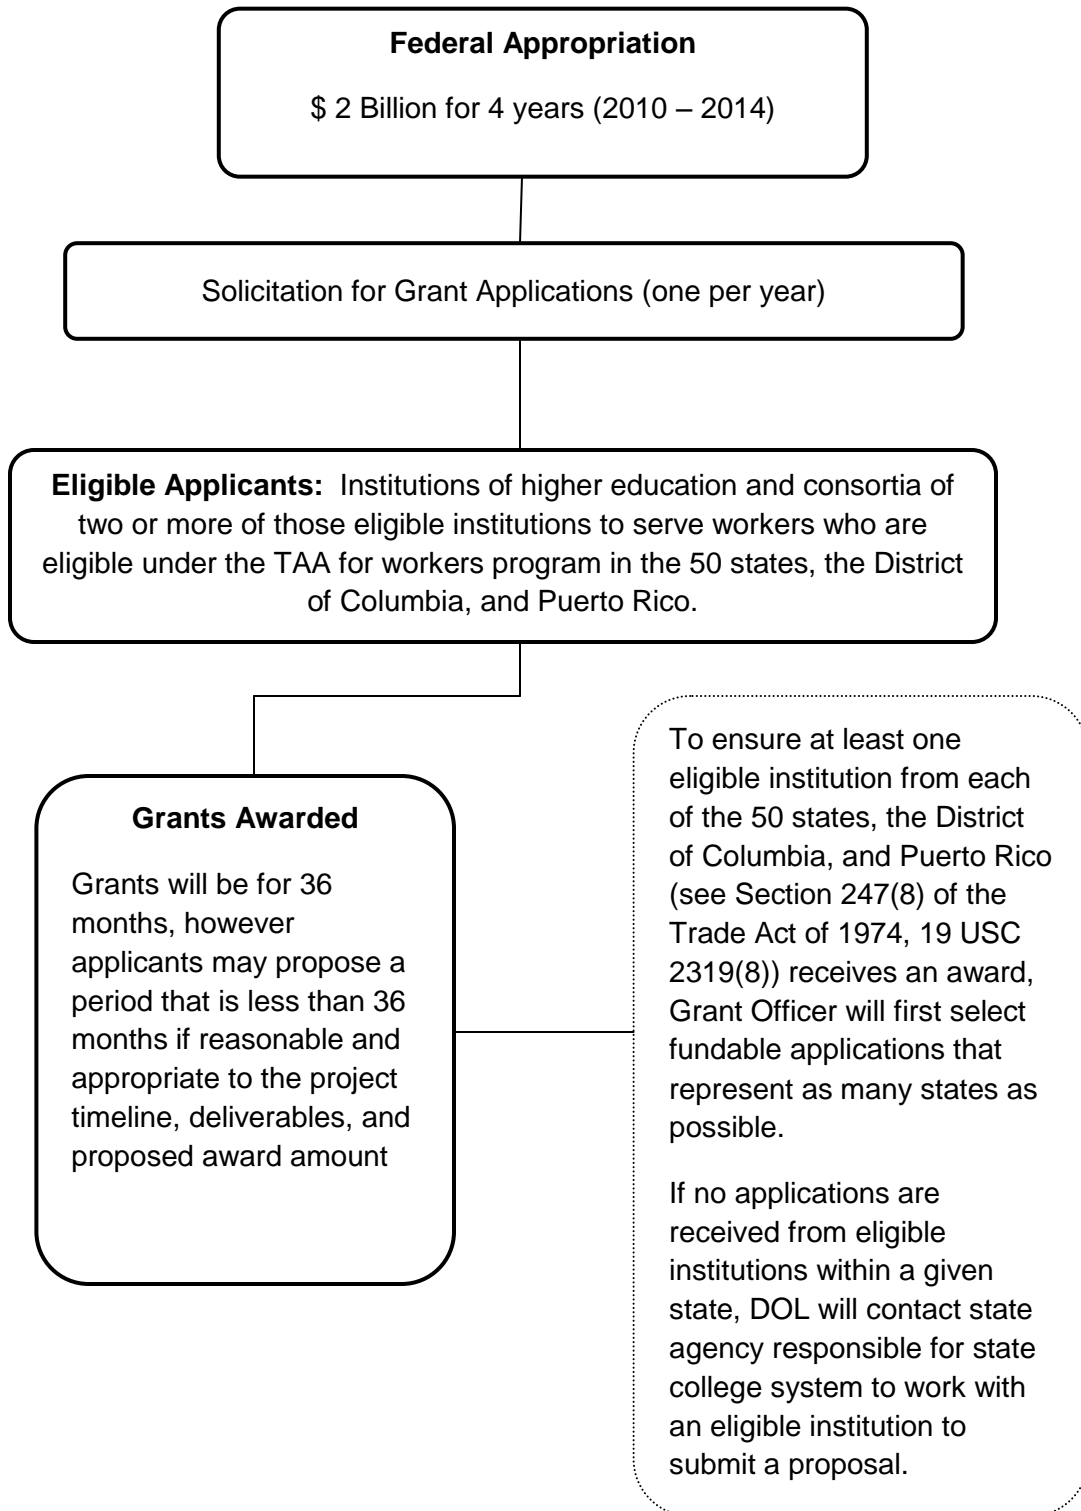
**Federal Appropriation**

$ 2 Billion for 4 years (2010 – 2014)

Solicitation for Grant Applications (one per year)

**Eligible Applicants:** Institutions of higher education and consortia of two or more of those eligible institutions to serve workers who are eligible under the TAA for workers program in the 50 states, the District of Columbia, and Puerto Rico.

**Grants Awarded**

Grants will be for 36 months, however applicants may propose a period that is less than 36 months if reasonable and appropriate to the project timeline, deliverables, and proposed award amount

To ensure at least one eligible institution from each of the 50 states, the District of Columbia, and Puerto Rico (see Section 247(8) of the Trade Act of 1974, 19 USC 2319(8)) receives an award, Grant Officer will first select fundable applications that represent as many states as possible.

If no applications are received from eligible institutions within a given state, DOL will contact state agency responsible for state college system to work with an eligible institution to submit a proposal.